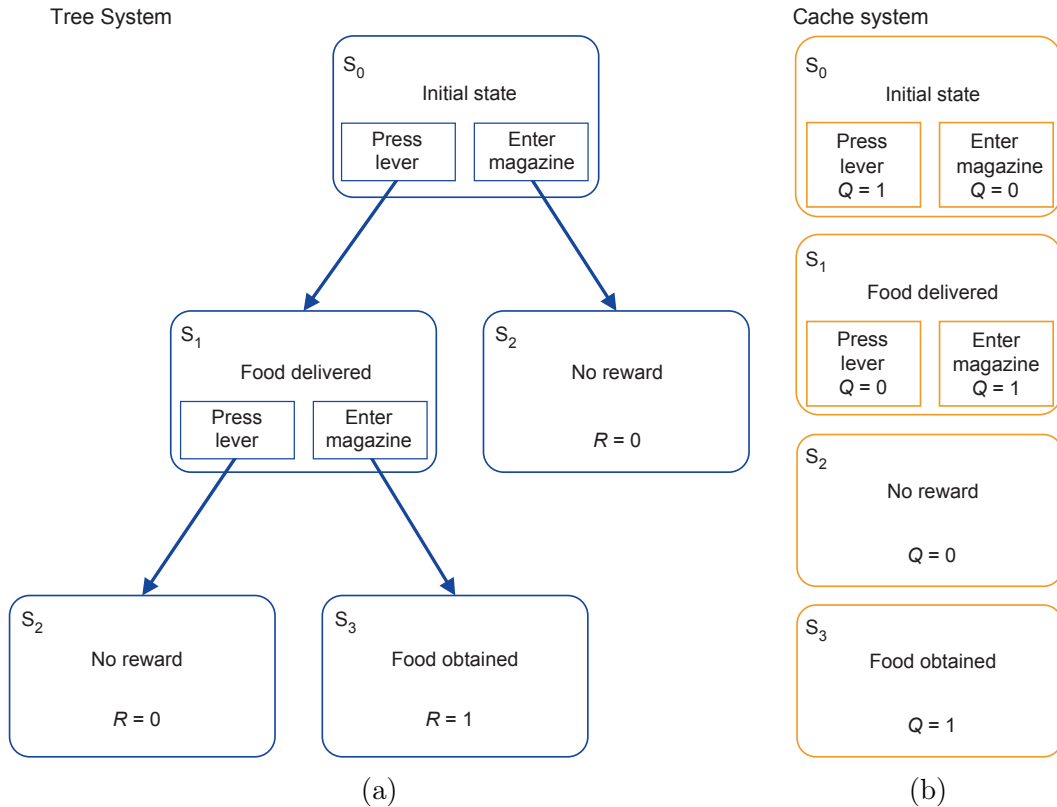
Tree System

$S_0$
Initial state
Press lever
Enter magazine

$S_1$
Food delivered
Press lever
Enter magazine

$S_2$
No reward
$R = 0$

$S_2$
No reward
$R = 0$

$S_3$
Food obtained
$R = 1$

(a)

Cache system

$S_0$
Initial state
Press lever $Q = 1$
Enter magazine $Q = 0$

$S_1$
Food delivered
Press lever $Q = 0$
Enter magazine $Q = 1$

$S_2$
No reward
$Q = 0$

$S_3$
Food obtained
$Q = 1$

(b)